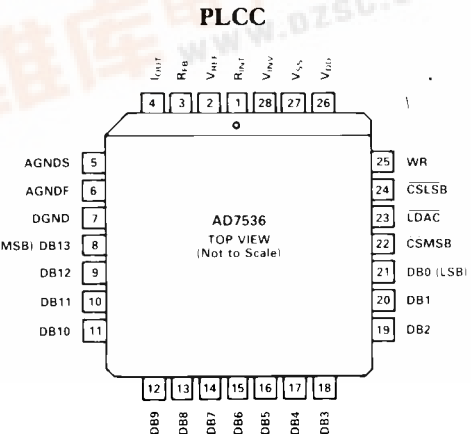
PLCC

$I_{OUT}$ 4
$R_{FB}$ 3
$V_{REF}$ 2
$R_{INT}$ 1
$V_{INV}$ 28
$V_{SS}$ 27
$V_{DD}$ 26

AGNDS 5
AGNDF 6
DGND 7
(MSB) DB13 8
DB12 9
DB11 10
DB10 11

AD7536
TOP VIEW
(Not to Scale)

25 WR
24 $\overline{CSLSB}$
23 $\overline{LDAC}$
22 $\overline{CSMSB}$
21 DB0 (LSB)
20 DB1
19 DB2

12 DB9
13 DB8
14 DB7
15 DB6
16 DB5
17 DB4
18 DB3